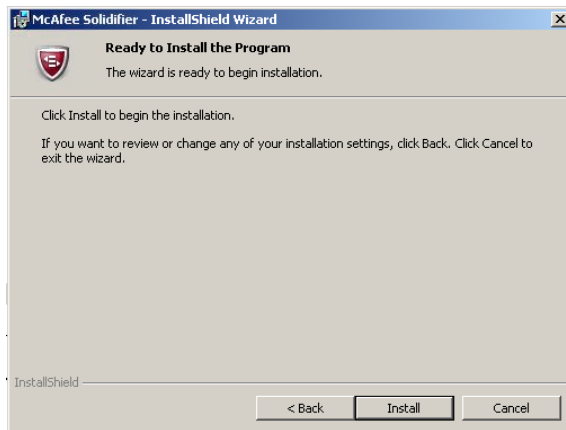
McAfee Solidifier - InstallShield Wizard

Ready to Install the Program

The wizard is ready to begin installation.

Click Install to begin the installation.

If you want to review or change any of your installation settings, click Back. Click Cancel to exit the wizard.

InstallShield

< Back

Install

Cancel